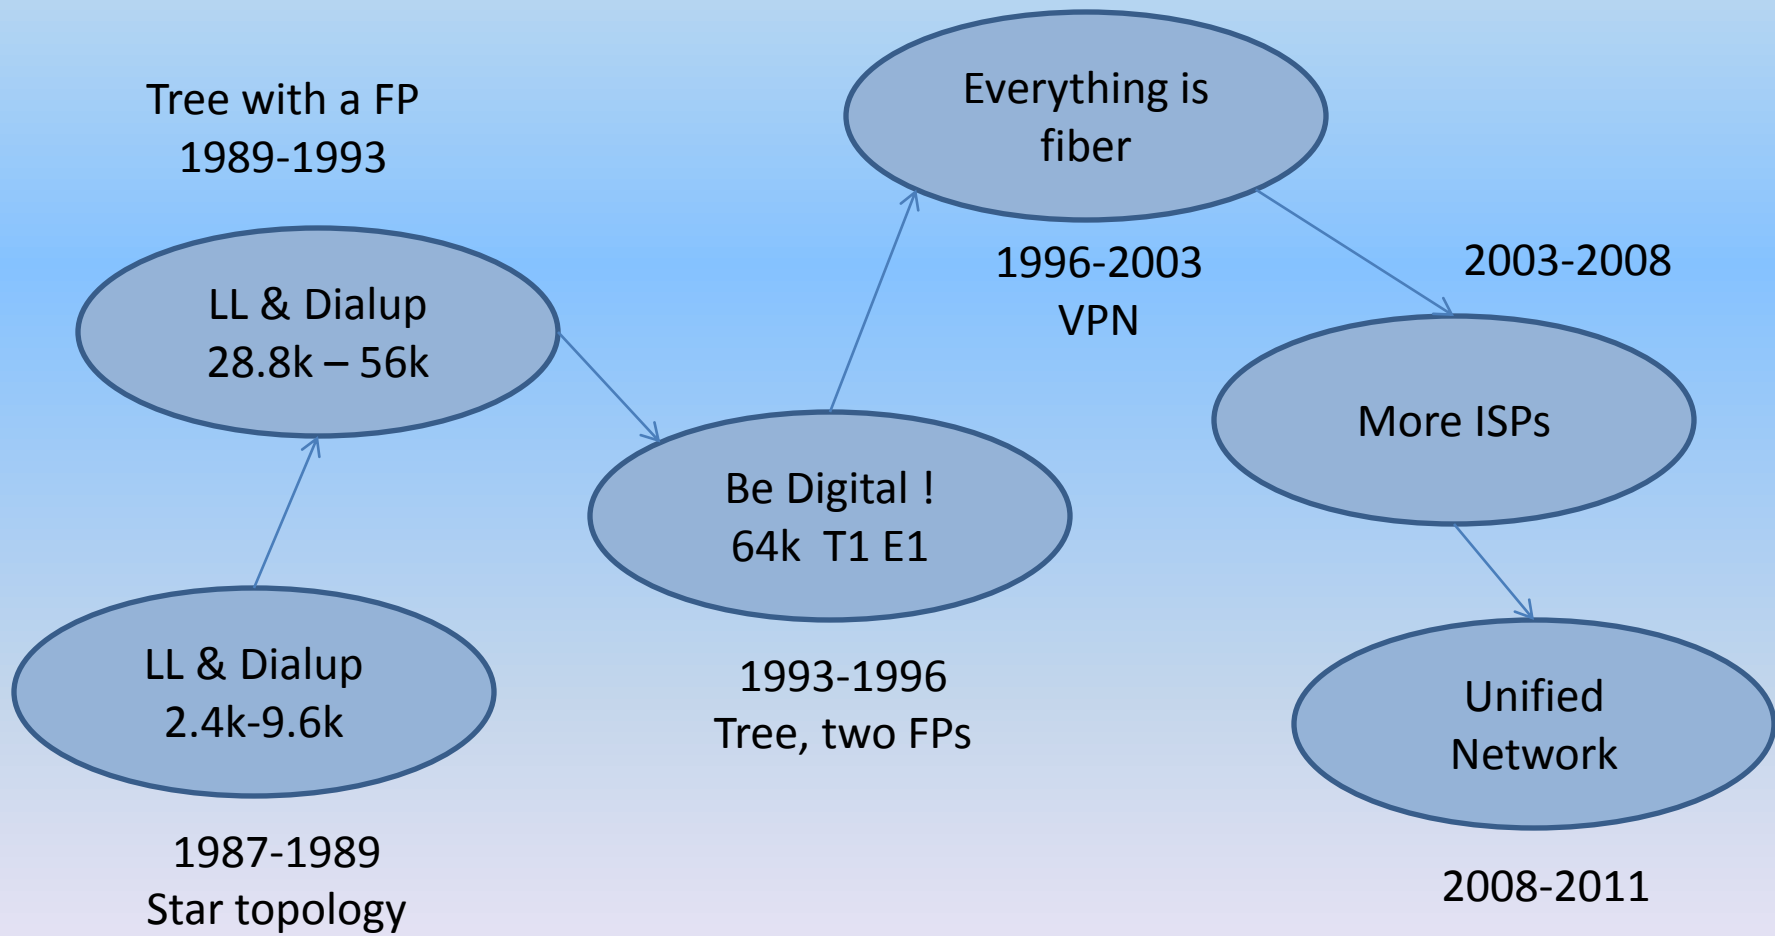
LL & Dialup
2.4k-9.6k

1987-1989
Star topology

Tree with a FP
1989-1993

LL & Dialup
28.8k – 56k

Be Digital !
64k T1 E1

1993-1996
Tree, two FPs

Everything is fiber

1996-2003
VPN

2003-2008

More ISPs

Unified Network

2008-2011